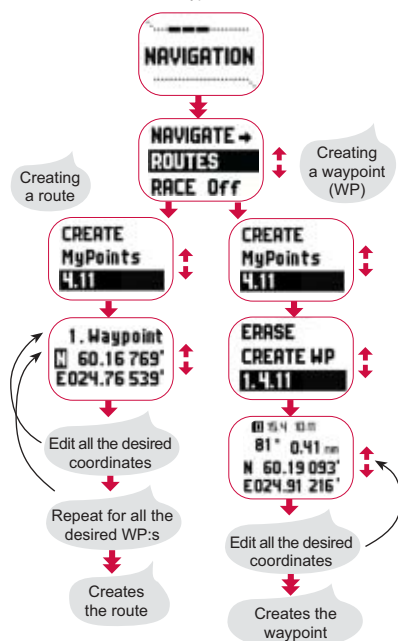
NAVIGATION

NAVIGATE →
ROUTES
RACE Off

Creating a route

Creating a waypoint (WP)

CREATE
MyPoints
4.11

CREATE
MyPoints
4.11

1. Waypoint
N 60.16 769'
E024.76 539'

ERASE
CREATE WP
1.4.11

Edit all the desired coordinates

15:4 10 m
81° 0.41 nm
N 60.19 093'
E024.91 216'

Repeat for all the desired WP:s

Edit all the desired coordinates

Creates the route

Creates the waypoint